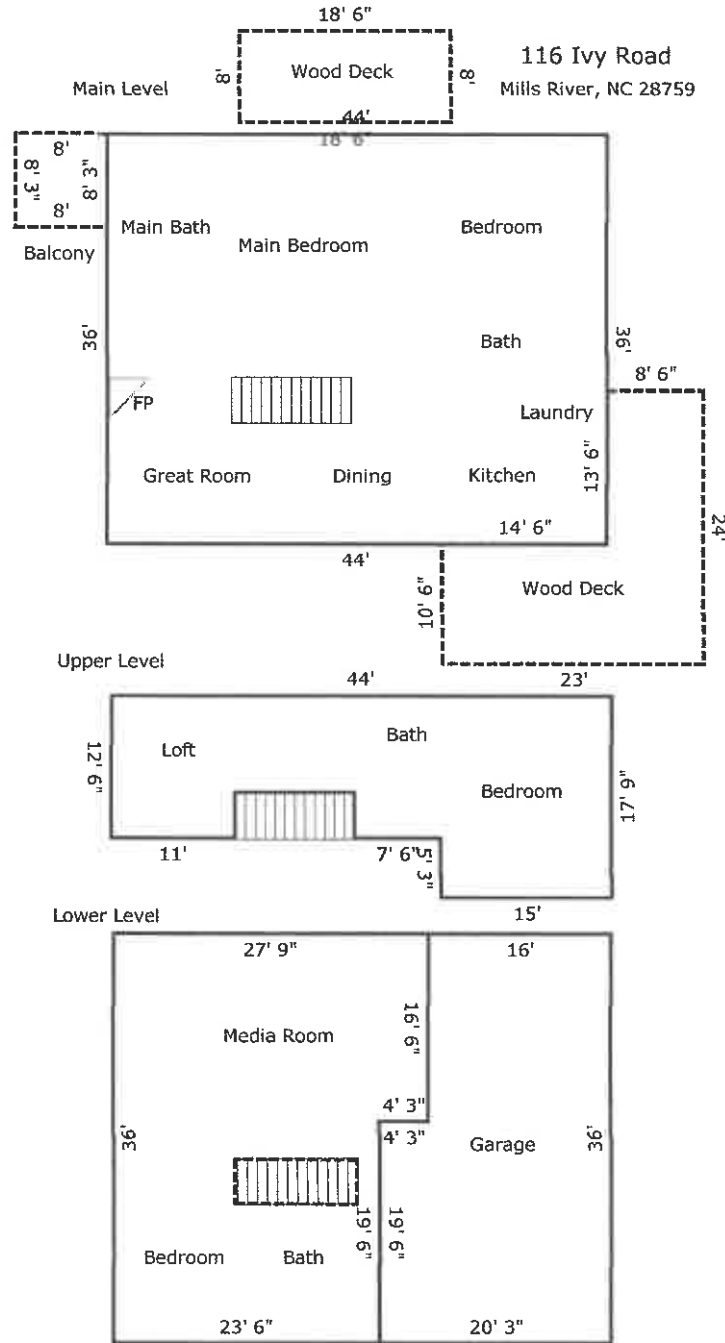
18' 6"

116 Ivy Road
Mills River, NC 28759

Main Level

8'
Wood Deck
8'
44'
18' 6"

8'
8' 3"
8' 3"
8'
Balcony

Main Bath
Main Bedroom
Bedroom
36'
Bath
36'
8' 6"
FP
Laundry
Great Room
Dining
Kitchen
13' 6"
24'
14' 6"
44'
10' 6"
Wood Deck

Upper Level
44'
23'
12' 6"
Loft
Bath
Bedroom
17' 9"
11'
7' 6"
5' 3"
15'

Lower Level
27' 9"
16'
Media Room
16' 6"
4' 3"
4' 3"
36'
Garage
36'
19' 6"
19' 6"
Bedroom
Bath
23' 6"
20' 3"